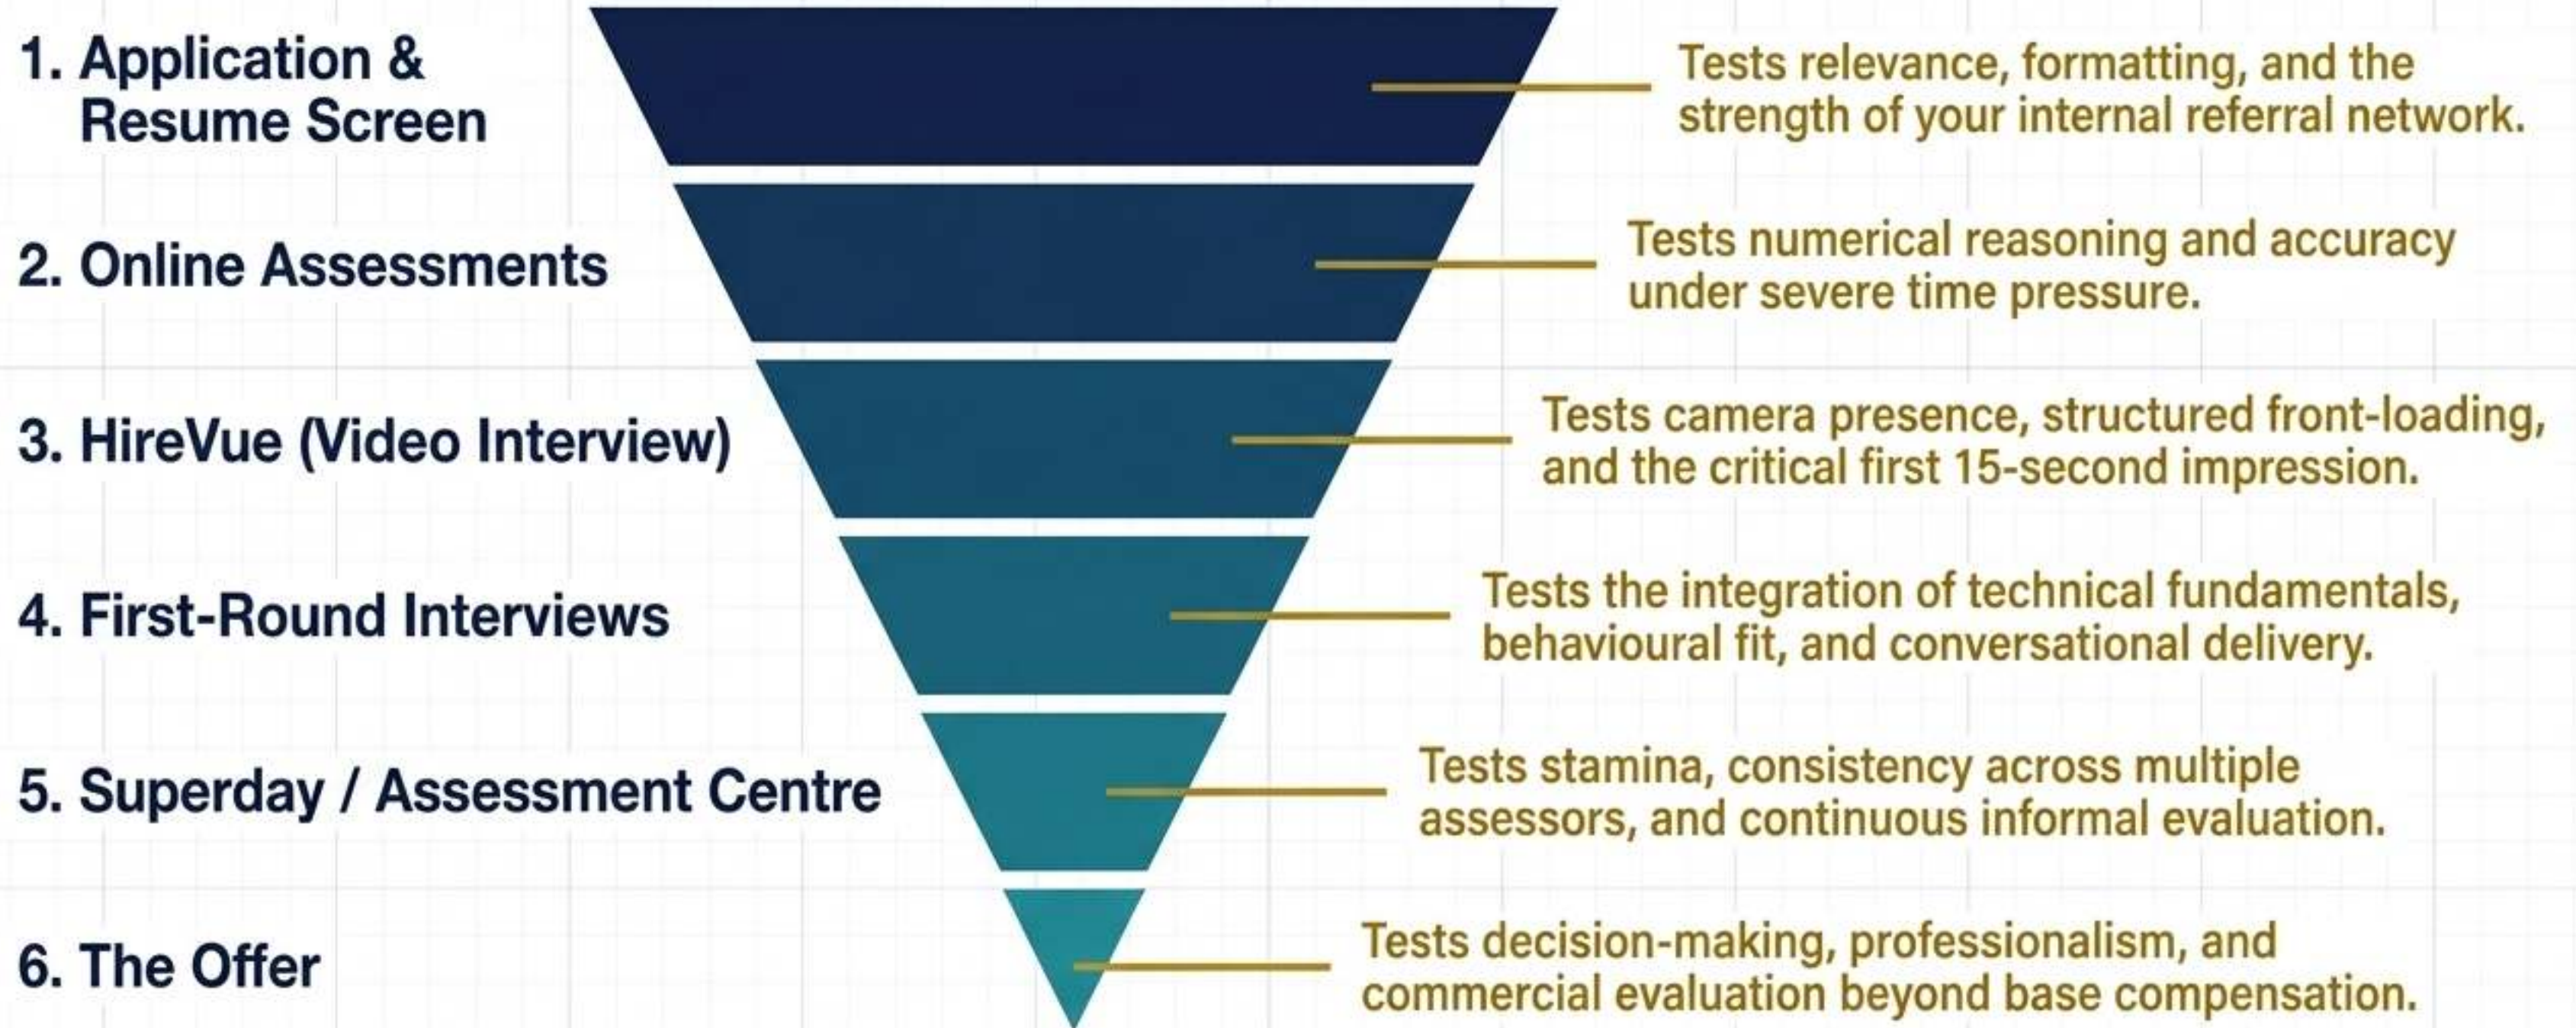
1. Application & Resume Screen

Tests relevance, formatting, and the strength of your internal referral network.

2. Online Assessments

Tests numerical reasoning and accuracy under severe time pressure.

3. HireVue (Video Interview)

Tests camera presence, structured front-loading, and the critical first 15-second impression.

4. First-Round Interviews

Tests the integration of technical fundamentals, behavioural fit, and conversational delivery.

5. Superday / Assessment Centre

Tests stamina, consistency across multiple assessors, and continuous informal evaluation.

6. The Offer

Tests decision-making, professionalism, and commercial evaluation beyond base compensation.